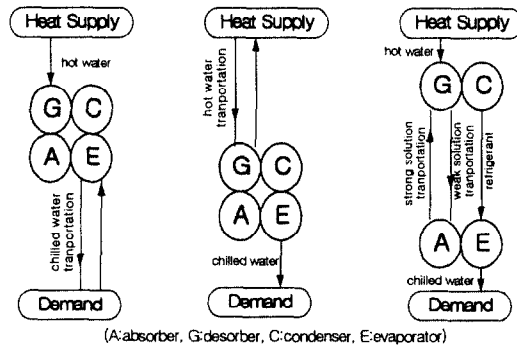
Heat Supply

hot water

G C

A E

chilled water tranportation

Demand

Heat Supply

hot water tranportation

G C

A E

chilled water

Demand

Heat Supply

hot water

G C

strong solution tranportation

weak solution tranportation

refrigerant

A E

chilled water

Demand

(A:absorber, G:desorber, C:condenser, E:evaporator)